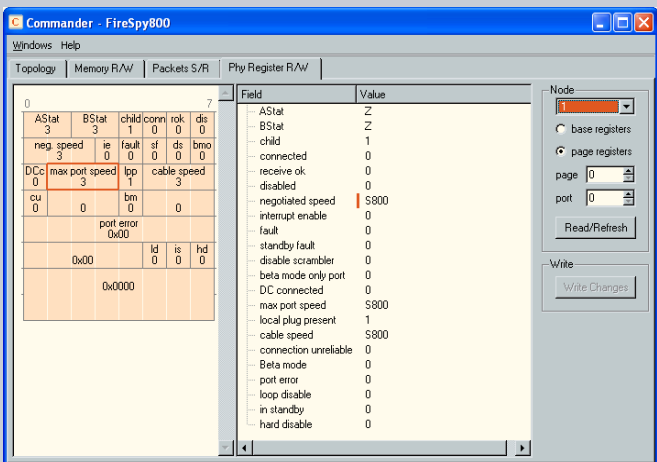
Commander - FireSpy800

Windows Help

Topology | Memory R/W | Packets S/R | Phy Register R/W

0 7

| AStat 3 | BStat 3 | child 1 | conn 0 | rok 0 | dis 0 |
|---|---|---|---|---|---|
| neg. speed 3 | ie 0 | fault 0 | sf 0 | ds 0 | bmo 0 |
| DCc 0 | max port speed 3 | lpp 1 | cable speed 3 | | |
| cu 0 | 0 | bm 0 | 0 | | |
| port error 0x00 | | | | | |
| 0x00 | ld 0 | is 0 | hd 0 | | |
| 0x0000 | | | | | |

| Field | Value |
|---|---|
| AStat | Z |
| BStat | Z |
| child | 1 |
| connected | 0 |
| receive ok | 0 |
| disabled | 0 |
| negotiated speed | S800 |
| interrupt enable | 0 |
| fault | 0 |
| standby fault | 0 |
| disable scrambler | 0 |
| beta mode only port | 0 |
| DC connected | 0 |
| max port speed | S800 |
| local plug present | 1 |
| cable speed | S800 |
| connection unreliable | 0 |
| Beta mode | 0 |
| port error | 0 |
| loop disable | 0 |
| in standby | 0 |
| hard disable | 0 |

Node
1
base registers
page registers
page 0
port 0
Read/Refresh

Write
Write Changes